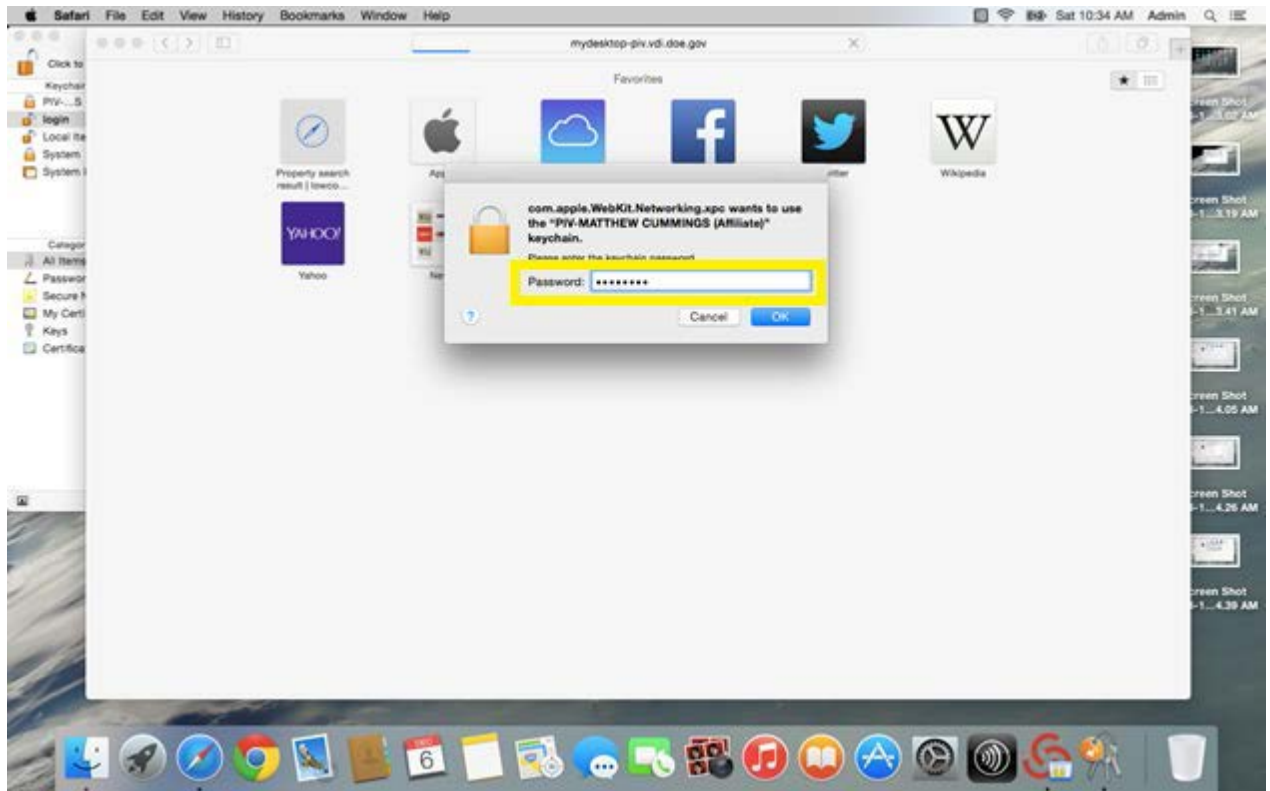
Safari File Edit View History Bookmarks Window Help

Sat 10:34 AM Admin

Click to

Keychai
PIV-...S
login
Local Ite
System
System I

Categor
All Items
Passwor
Secure N
My Certi
Keys
Certifica

mydesktop-piv.vdi.doe.gov

Favorites

Property search result | lowco...

Ap

itter

Wikipedia

YAHOO!

Yahoo

Ne

com.apple.WebKit.Networking.xpc wants to use the "PIV-MATTHEW CUMMINGS (Affiliate)" keychain.

Please enter the keychain password

Password: ••••••••

?

Cancel

OK

reen Shot
-1...3.02 AM

reen Shot
-1...3.19 AM

reen Shot
-1...3.41 AM

reen Shot
-1...4.05 AM

reen Shot
-1...4.26 AM

reen Shot
-1...4.39 AM

6